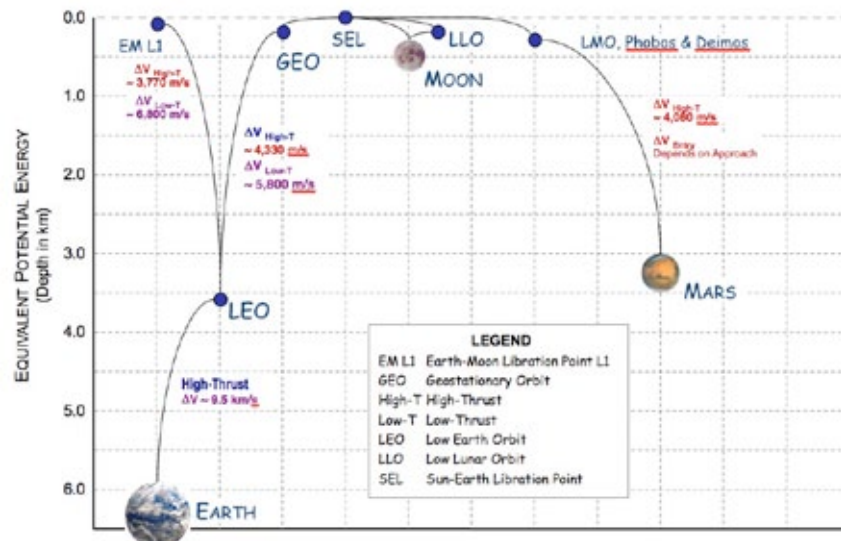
0.0
1.0
2.0
3.0
4.0
5.0
6.0

EQUIVALENT POTENTIAL ENERGY (Depth in km)

EM L1
$\Delta V_{High-T}$ ~ 3,770 m/s
$\Delta V_{Low-T}$ ~ 6,800 m/s

GEO
SEL
LLO
MOON
LMO, Phobos & Deimos

$\Delta V_{High-T}$ ~ 4,330 m/s
$\Delta V_{Low-T}$ ~ 5,800 m/s

$\Delta V_{High-T}$ ~ 4,080 m/s
$\Delta V_{Entry}$ Depends on Approach

MARS

LEO

High-Thrust
$\Delta V$ ~ 9.5 km/s

EARTH

| LEGEND | |
|---|---|
| EM L1 | Earth-Moon Libration Point L1 |
| GEO | Geostationary Orbit |
| High-T | High-Thrust |
| Low-T | Low-Thrust |
| LEO | Low Earth Orbit |
| LLO | Low Lunar Orbit |
| SEL | Sun-Earth Libration Point |